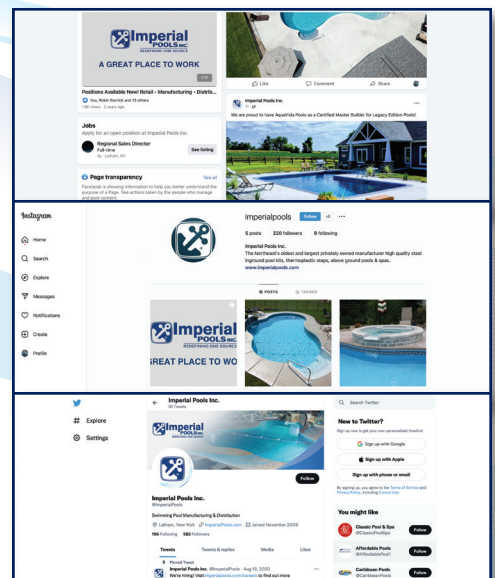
Imperial POOLS INC.
REDEFINING ONE SOURCE

A GREAT PLACE TO WORK

Positions Available Now! Retail • Manufacturing • Distrib...
You, Robin Garrick and 13 others
14K views · 2 years ago

Jobs
Apply for an open position at Imperial Pools Inc.

Regional Sales Director
Full-time
Latham, NY
See listing

Page transparency
See all
Facebook is showing information to help you better understand the purpose of a Page. See actions taken by the people who manage and post content.

Like
Comment
Share

Imperial Pools Inc.
We are proud to have AquaVida Pools as a Certified Master Builder for Legacy Edition Pools!

Instagram
Home
Search
Explore
Messages
Notifications
Create
Profile

imperialpools
Follow
+6
...
5 posts
220 followers
9 following
Imperial Pools Inc.
The Northeast's oldest and largest privately owned manufacturer high quality steel inground pool kits, thermoplastic steps, above ground pools & spas.
www.imperialpools.com

POSTS
TAGGED

Imperial POOLS INC.
REDEFINING ONE SOURCE
GREAT PLACE TO WO

Explore
Settings

Imperial Pools Inc.
32 Tweets

Imperial POOLS INC.

Follow

Imperial Pools Inc.
@ImperialPools
Swimming Pool Manufacturing & Distribution
Latham, New York
ImperialPools.com
Joined November 2009
155 Following
582 Followers

Tweets
Tweets & replies
Media
Likes

Pinned Tweet
Imperial Pools Inc. @ImperialPools · Aug 19, 2020
We're hiring! Visit imperialpools.com/careers to find out more

Search Twitter

New to Twitter?
Sign up now to get your own personalized timeline!
Sign up with Google
Sign up with Apple
Sign up with phone or email
By signing up, you agree to the Terms of Service and Privacy Policy, including Cookie Use.

You might like
Classic Pool & Spa
@ClassicPoolSpa
Follow
Affordable Pools
@AffordablePool1
Follow
Caribbean Pools
@CaribbeanPools
Follow